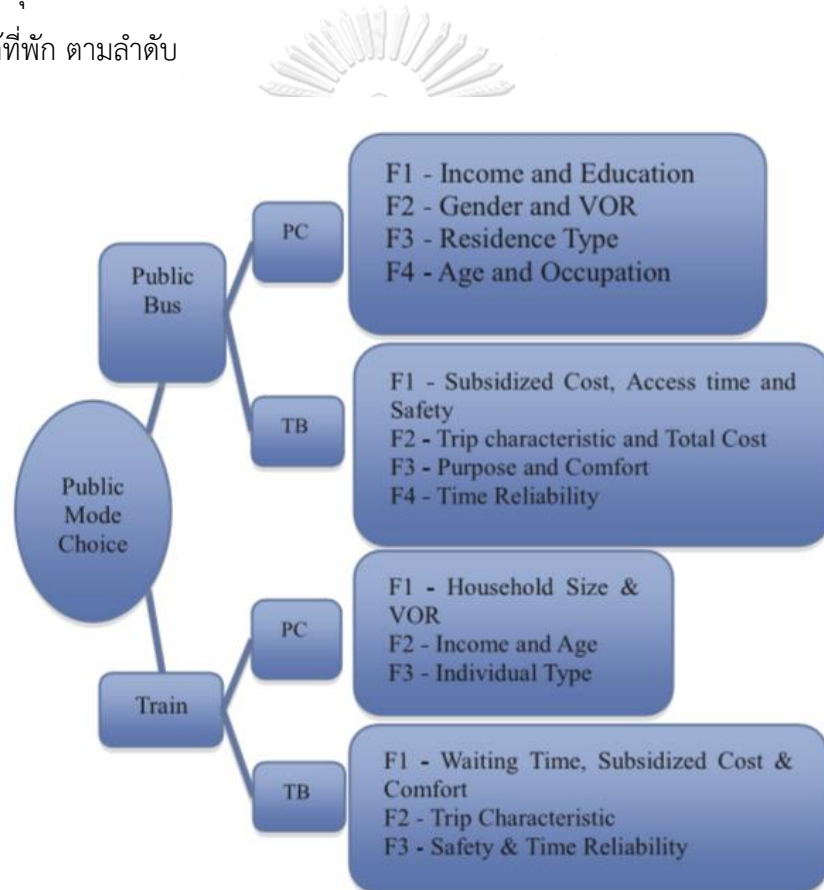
ที่พัก ตามลำดับ

Public Mode Choice

Public Bus

PC

F1 - Income and Education
F2 - Gender and VOR
F3 - Residence Type
F4 - Age and Occupation

TB

F1 - Subsidized Cost, Access time and Safety
F2 - Trip characteristic and Total Cost
F3 - Purpose and Comfort
F4 - Time Reliability

Train

PC

F1 - Household Size & VOR
F2 - Income and Age
F3 - Individual Type

TB

F1 - Waiting Time, Subsidized Cost & Comfort
F2 - Trip Characteristic
F3 - Safety & Time Reliability